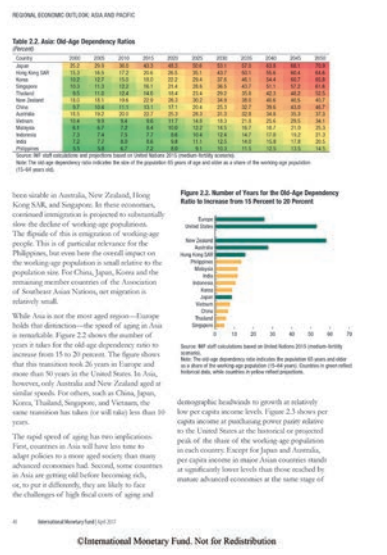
REGIONAL ECONOMIC OUTLOOK: ASIA AND PACIFIC

Table 2.2. Asia: Old-Age Dependency Ratios
(Percent)

| Country | 2000 | 2005 | 2010 | 2015 | 2020 | 2025 | 2030 | 2035 | 2040 | 2045 | 2050 |
|---|---|---|---|---|---|---|---|---|---|---|---|
| Japan | 25.2 | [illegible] | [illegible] | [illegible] | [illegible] | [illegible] | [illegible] | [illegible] | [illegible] | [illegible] | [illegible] |
| Hong Kong SAR | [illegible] | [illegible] | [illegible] | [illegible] | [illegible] | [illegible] | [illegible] | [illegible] | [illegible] | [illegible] | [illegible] |
| Korea | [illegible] | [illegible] | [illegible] | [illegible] | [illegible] | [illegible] | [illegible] | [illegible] | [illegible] | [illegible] | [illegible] |
| Singapore | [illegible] | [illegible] | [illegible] | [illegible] | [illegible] | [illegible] | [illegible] | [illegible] | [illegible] | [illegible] | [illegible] |
| Thailand | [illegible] | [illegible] | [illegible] | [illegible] | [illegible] | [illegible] | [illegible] | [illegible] | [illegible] | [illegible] | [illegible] |
| New Zealand | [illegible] | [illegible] | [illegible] | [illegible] | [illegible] | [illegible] | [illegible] | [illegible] | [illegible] | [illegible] | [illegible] |
| China | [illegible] | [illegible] | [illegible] | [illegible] | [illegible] | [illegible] | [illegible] | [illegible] | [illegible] | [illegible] | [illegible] |
| Australia | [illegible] | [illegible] | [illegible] | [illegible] | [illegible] | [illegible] | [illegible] | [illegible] | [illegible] | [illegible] | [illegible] |
| Vietnam | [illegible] | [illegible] | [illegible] | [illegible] | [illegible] | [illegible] | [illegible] | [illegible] | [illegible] | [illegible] | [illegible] |
| Malaysia | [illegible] | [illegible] | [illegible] | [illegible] | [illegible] | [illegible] | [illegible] | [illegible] | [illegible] | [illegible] | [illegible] |
| Indonesia | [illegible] | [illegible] | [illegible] | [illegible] | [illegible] | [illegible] | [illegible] | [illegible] | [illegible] | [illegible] | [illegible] |
| India | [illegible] | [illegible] | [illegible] | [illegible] | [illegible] | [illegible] | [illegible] | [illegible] | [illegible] | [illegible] | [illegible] |
| Philippines | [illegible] | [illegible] | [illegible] | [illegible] | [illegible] | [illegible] | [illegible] | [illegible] | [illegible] | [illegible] | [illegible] |

Source: IMF staff calculations and projections based on United Nations 2015 (medium-fertility scenario).
Note: The old-age dependency ratio indicates the size of the population 65 years of age and older as a share of the working-age population (15–64 years old).

been sizable in Australia, New Zealand, Hong Kong SAR, and Singapore. In these economies, continued immigration is projected to substantially slow the decline of working-age populations. The flipside of this is emigration of working-age people. This is of particular relevance for the Philippines, but even here the overall impact on the working-age population is small relative to the population size. For China, Japan, Korea and the remaining member countries of the Association of Southeast Asian Nations, net migration is relatively small.

While Asia is not the most aged region—Europe holds that distinction—the speed of aging in Asia is remarkable. Figure 2.2 shows the number of years it takes for the old-age dependency ratio to increase from 15 to 20 percent. The figure shows that this transition took 26 years in Europe and more than 50 years in the United States. In Asia, however, only Australia and New Zealand aged at similar speeds. For others, such as China, Japan, Korea, Thailand, Singapore, and Vietnam, the same transition has taken (or will take) less than 10 years.

The rapid speed of aging has two implications. First, countries in Asia will have less time to adapt policies to a more aged society than many advanced economies had. Second, some countries in Asia are getting old before becoming rich, or, to put it differently, they are likely to face the challenges of high fiscal costs of aging and

Figure 2.2. Number of Years for the Old-Age Dependency Ratio to Increase from 15 Percent to 20 Percent

Europe
United States
New Zealand
Australia
Hong Kong SAR
Philippines
Malaysia
India
Indonesia
Korea
Japan
Vietnam
China
Thailand
Singapore

0 10 20 30 40 50 60 70

Source: IMF staff calculations based on United Nations 2015 (medium-fertility scenario).
Note: The old-age dependency ratio indicates the population 65 years and older as a share of the working-age population (15–64 years). Countries in green reflect historical data, while countries in yellow reflect projections.

demographic headwinds to growth at relatively low per capita income levels. Figure 2.3 shows per capita income at purchasing power parity relative to the United States at the historical or projected peak of the share of the working-age population in each country. Except for Japan and Australia, per capita income in major Asian countries stands at significantly lower levels than those reached by mature advanced economies at the same stage of

40 International Monetary Fund | April 2017

©International Monetary Fund. Not for Redistribution